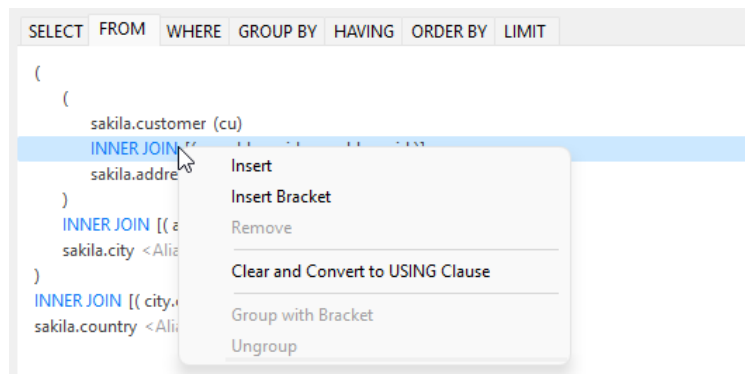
SELECT FROM WHERE GROUP BY HAVING ORDER BY LIMIT

(
(
sakila.customer (cu)
INNER JOIN [( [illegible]
sakila.addre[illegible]
)
INNER JOIN [( a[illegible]
sakila.city <Ali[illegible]
)
INNER JOIN [( city.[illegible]
sakila.country <Ali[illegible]

Insert
Insert Bracket
Remove
Clear and Convert to USING Clause
Group with Bracket
Ungroup